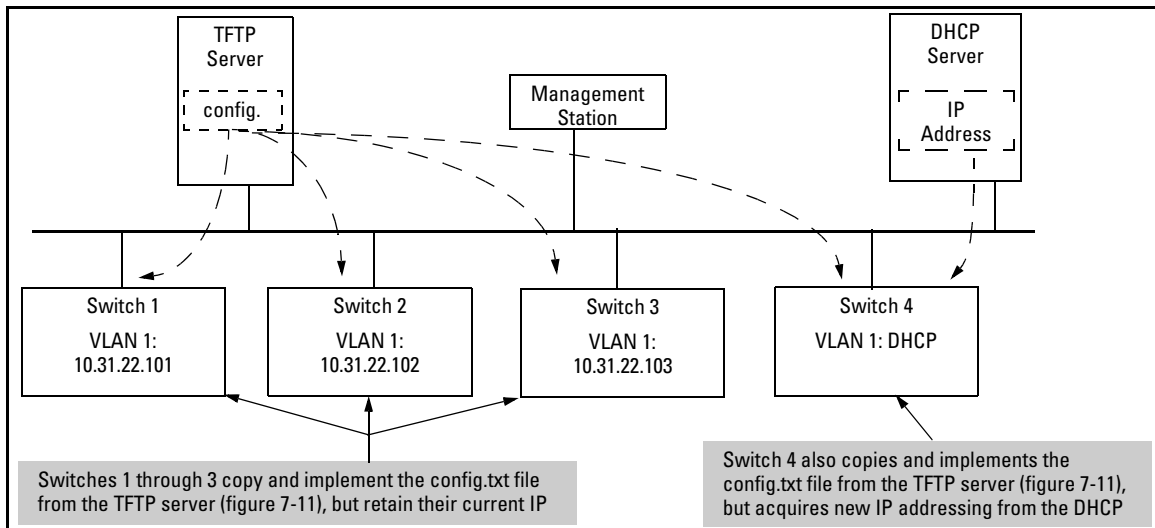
TFTP Server

config.

Management Station

DHCP Server

IP Address

Switch 1

VLAN 1: 10.31.22.101

Switch 2

VLAN 1: 10.31.22.102

Switch 3

VLAN 1: 10.31.22.103

Switch 4

VLAN 1: DHCP

Switches 1 through 3 copy and implement the config.txt file from the TFTP server (figure 7-11), but retain their current IP

Switch 4 also copies and implements the config.txt file from the TFTP server (figure 7-11), but acquires new IP addressing from the DHCP